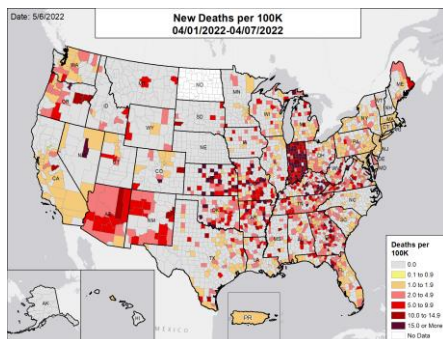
Date: 5/6/2022

New Deaths per 100K
04/01/2022-04/07/2022

ND
MN
SD
NE
WY
ID
OR
WA
CA
NV
UT
CO
AZ
NM
TX
MT
WI
IA
IL
IN
OH
MI
ME
NY
PA
VA
NC
KY
TN
AL
MS
GA
SC
FL
LA
AR
MO
KS
OK
AK
HI
PR
Mexico

Deaths per 100K
0.0
0.1 to 0.9
1.0 to 1.9
2.0 to 4.9
5.0 to 9.9
10.0 to 14.9
15.0 or More
No Data